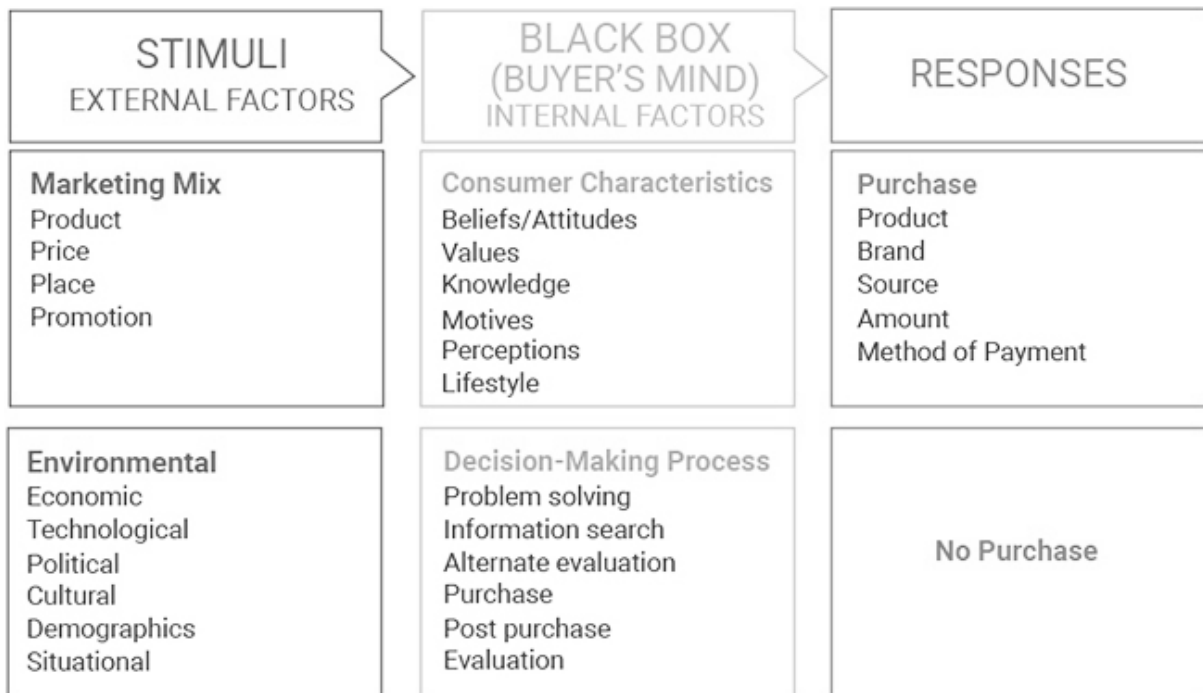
STIMULI
EXTERNAL FACTORS

BLACK BOX
(BUYER'S MIND)
INTERNAL FACTORS

RESPONSES

Marketing Mix
Product
Price
Place
Promotion

Consumer Characteristics
Beliefs/Attitudes
Values
Knowledge
Motives
Perceptions
Lifestyle

Purchase
Product
Brand
Source
Amount
Method of Payment

Environmental
Economic
Technological
Political
Cultural
Demographics
Situational

Decision-Making Process
Problem solving
Information search
Alternate evaluation
Purchase
Post purchase
Evaluation

No Purchase